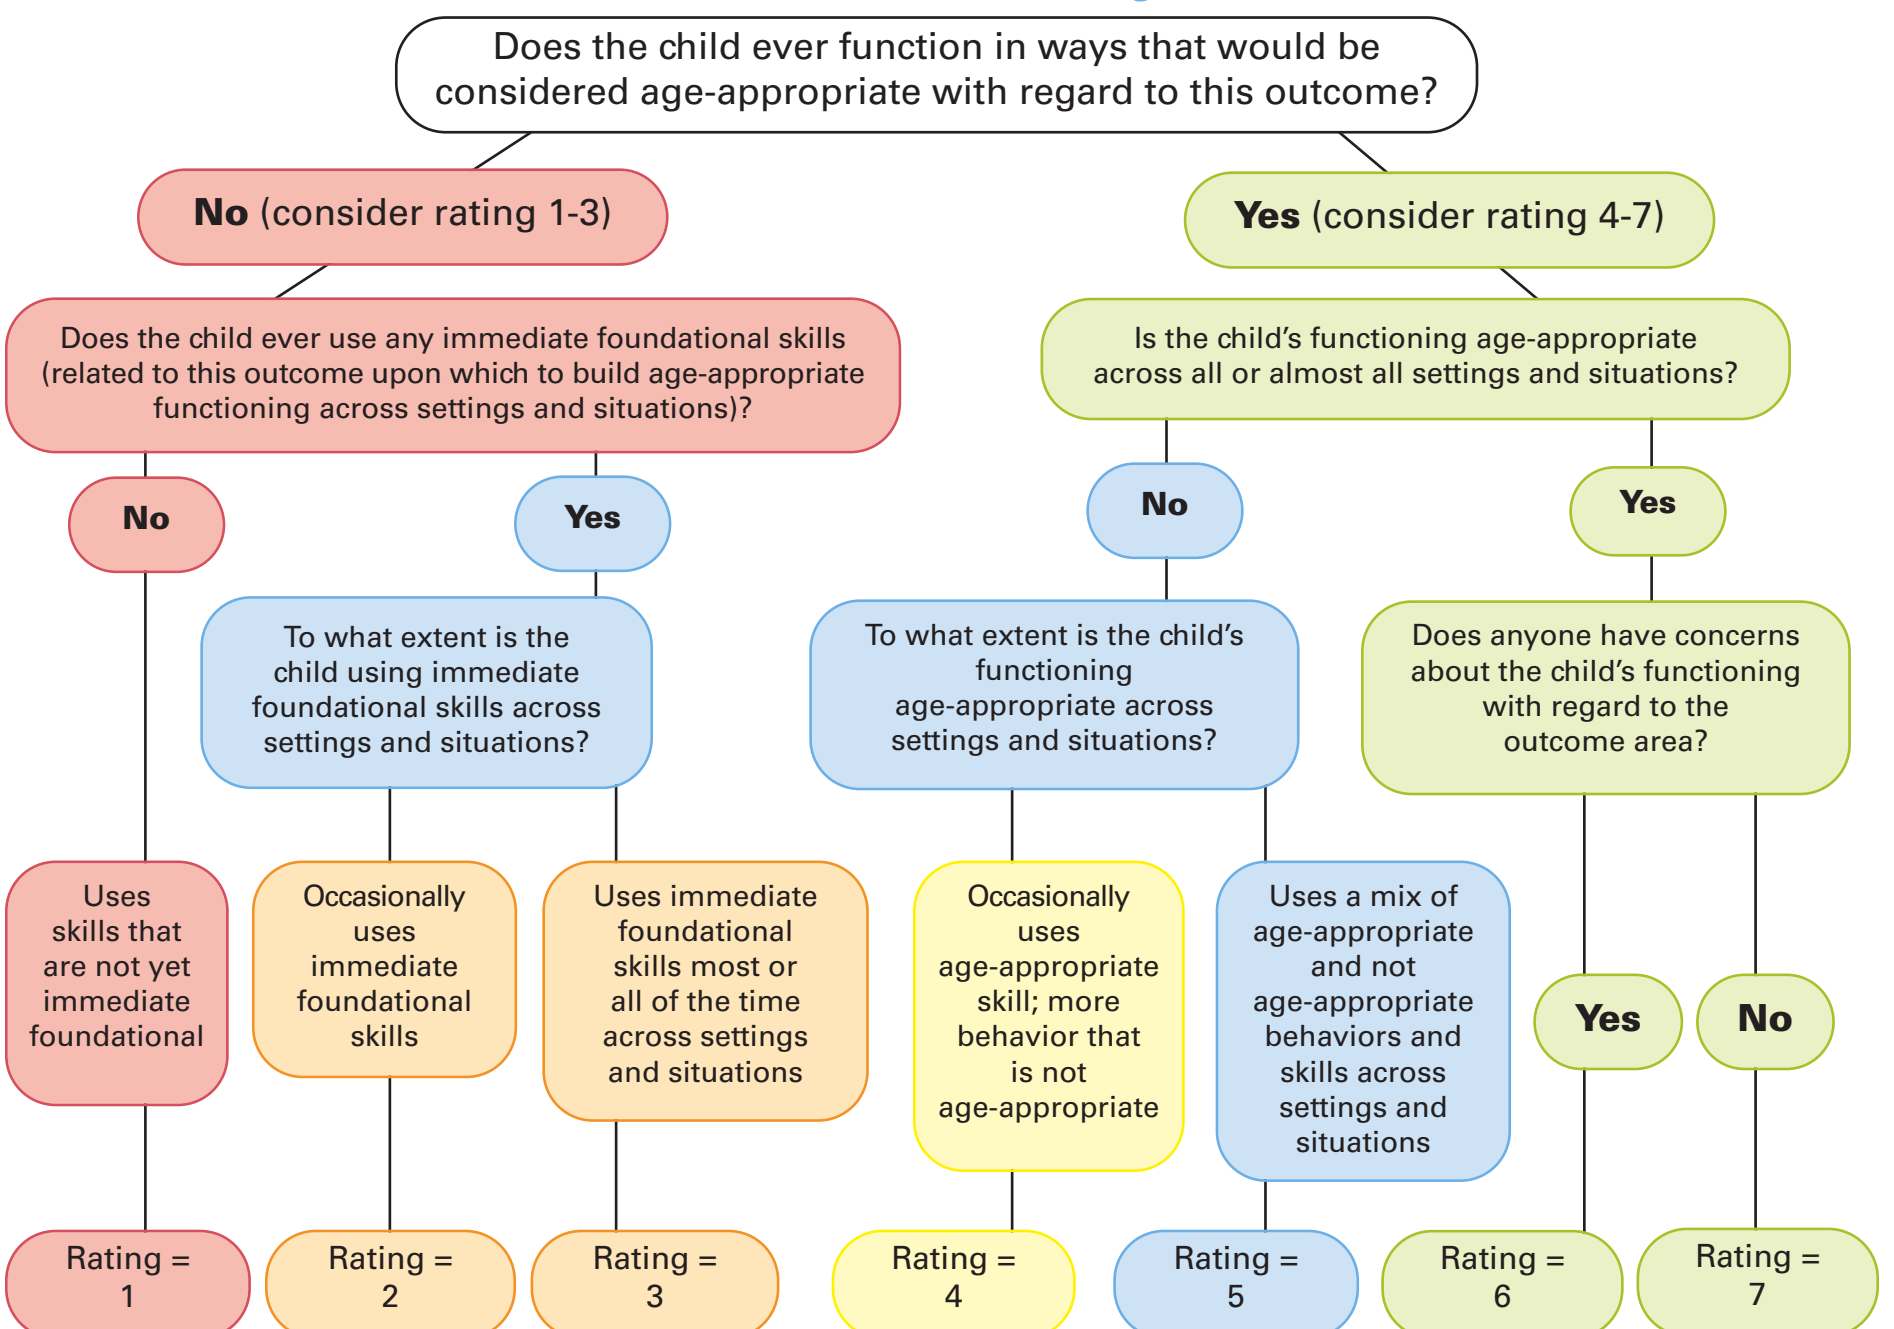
Does the child ever function in ways that would be considered age-appropriate with regard to this outcome?

No (consider rating 1-3)

Yes (consider rating 4-7)

Does the child ever use any immediate foundational skills (related to this outcome upon which to build age-appropriate functioning across settings and situations)?

Is the child's functioning age-appropriate across all or almost all settings and situations?

No

Yes

No

Yes

To what extent is the child using immediate foundational skills across settings and situations?

To what extent is the child's functioning age-appropriate across settings and situations?

Does anyone have concerns about the child's functioning with regard to the outcome area?

Uses skills that are not yet immediate foundational

Occasionally uses immediate foundational skills

Uses immediate foundational skills most or all of the time across settings and situations

Occasionally uses age-appropriate skill; more behavior that is not age-appropriate

Uses a mix of age-appropriate and not age-appropriate behaviors and skills across settings and situations

Yes

No

Rating = 1

Rating = 2

Rating = 3

Rating = 4

Rating = 5

Rating = 6

Rating = 7